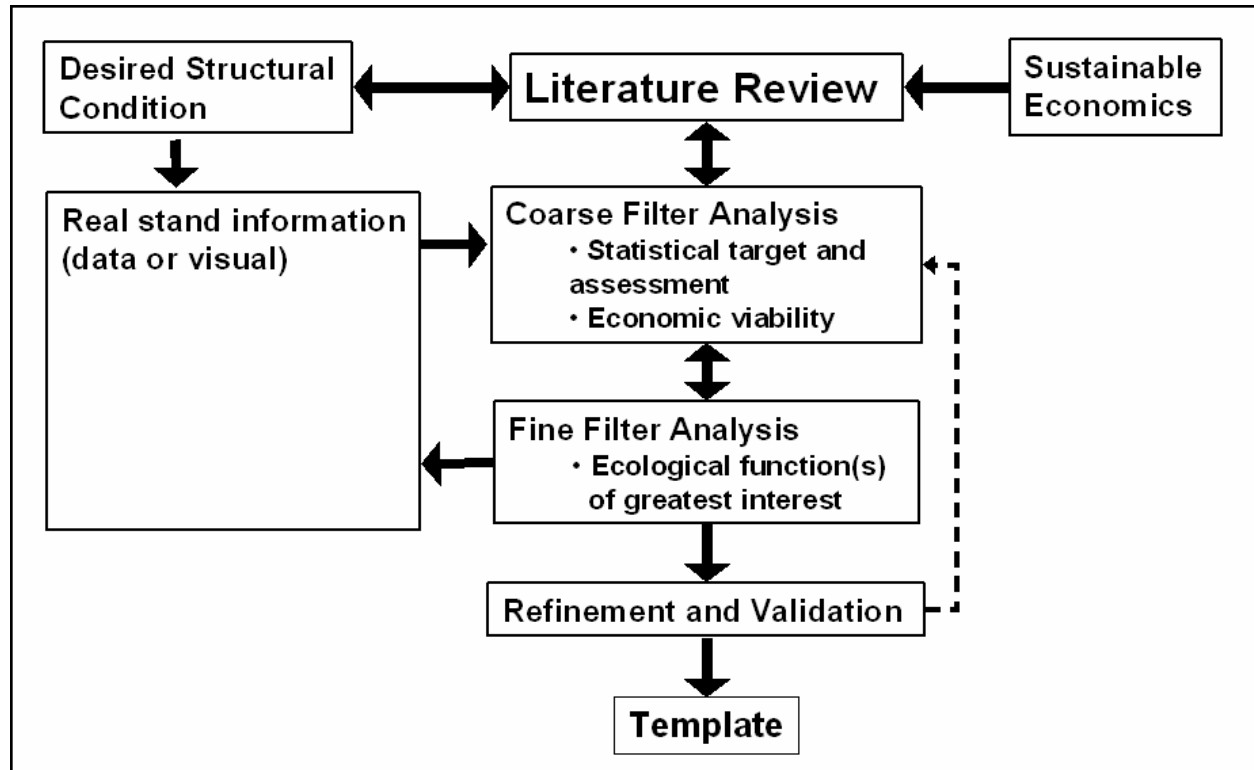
Desired Structural Condition

Literature Review

Sustainable Economics

Real stand information (data or visual)

Coarse Filter Analysis
• Statistical target and assessment
• Economic viability

Fine Filter Analysis
• Ecological function(s) of greatest interest

Refinement and Validation

Template